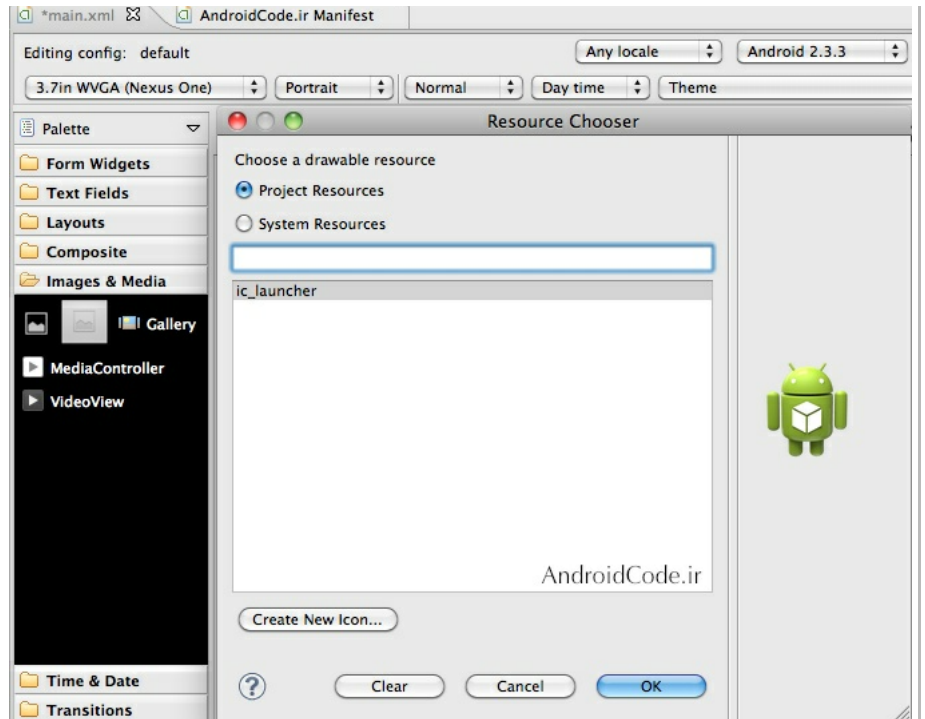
*main.xml ☒ AndroidCode.ir Manifest

Editing config: default

Any locale

Android 2.3.3

3.7in WVGA (Nexus One)

Portrait

Normal

Day time

Theme

Palette

Form Widgets

Text Fields

Layouts

Composite

Images & Media

Gallery

MediaController

VideoView

Time & Date

Transitions

Resource Chooser

Choose a drawable resource

Project Resources

System Resources

ic_launcher

AndroidCode.ir

Create New Icon...

?

Clear

Cancel

OK